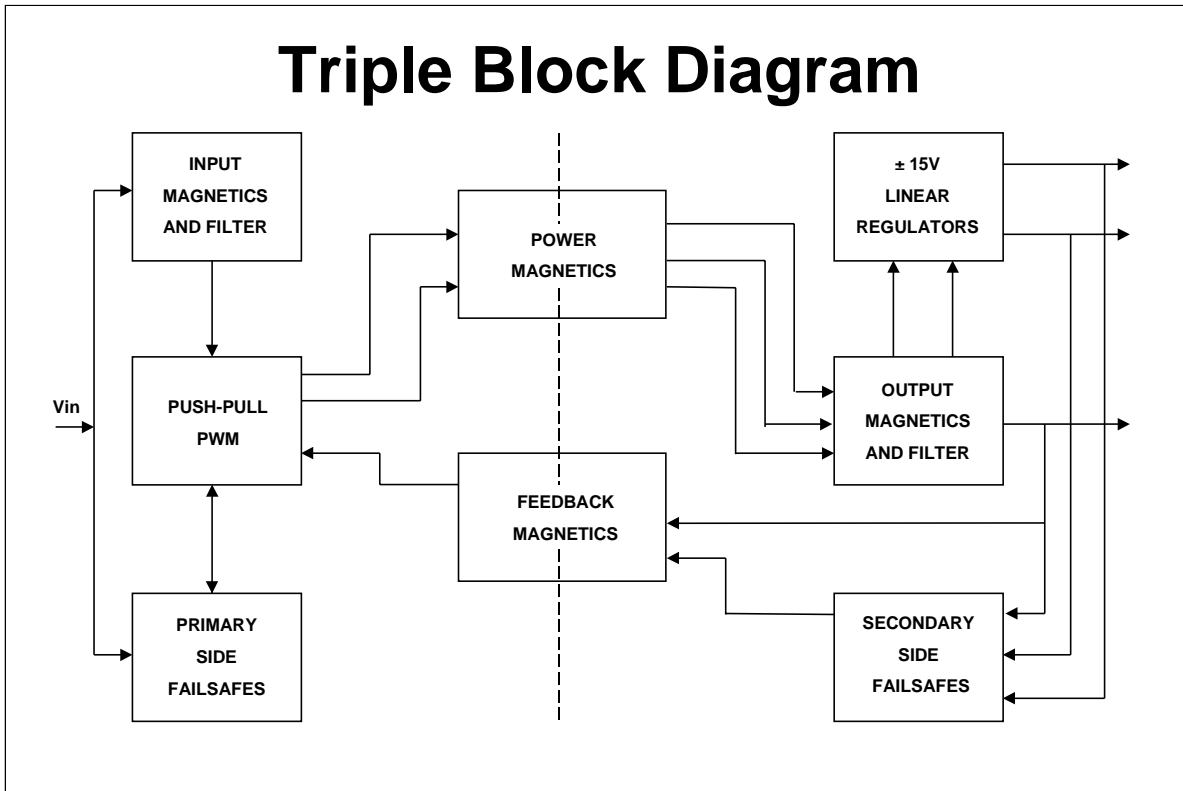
Triple Block Diagram

INPUT MAGNETICS AND FILTER

POWER MAGNETICS

± 15V LINEAR REGULATORS

Vin

PUSH-PULL PWM

OUTPUT MAGNETICS AND FILTER

FEEDBACK MAGNETICS

PRIMARY SIDE FAILSAFES

SECONDARY SIDE FAILSAFES